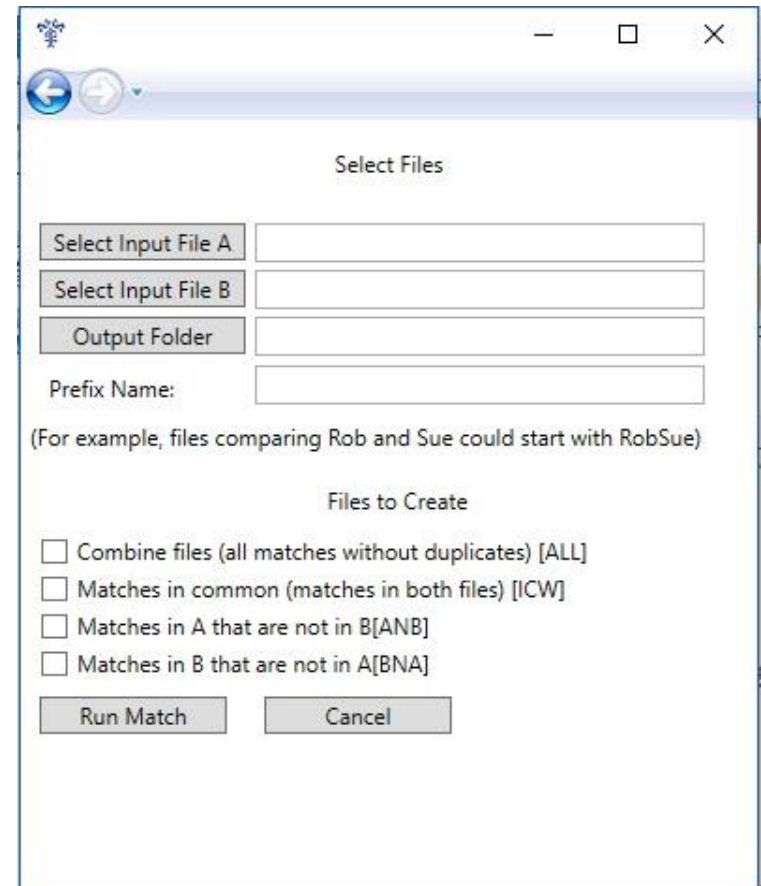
Select Files

Select Input File A
Select Input File B
Output Folder
Prefix Name:

(For example, files comparing Rob and Sue could start with RobSue)

Files to Create

Combine files (all matches without duplicates) [ALL]
Matches in common (matches in both files) [ICW]
Matches in A that are not in B[ANB]
Matches in B that are not in A[BNA]

Run Match
Cancel